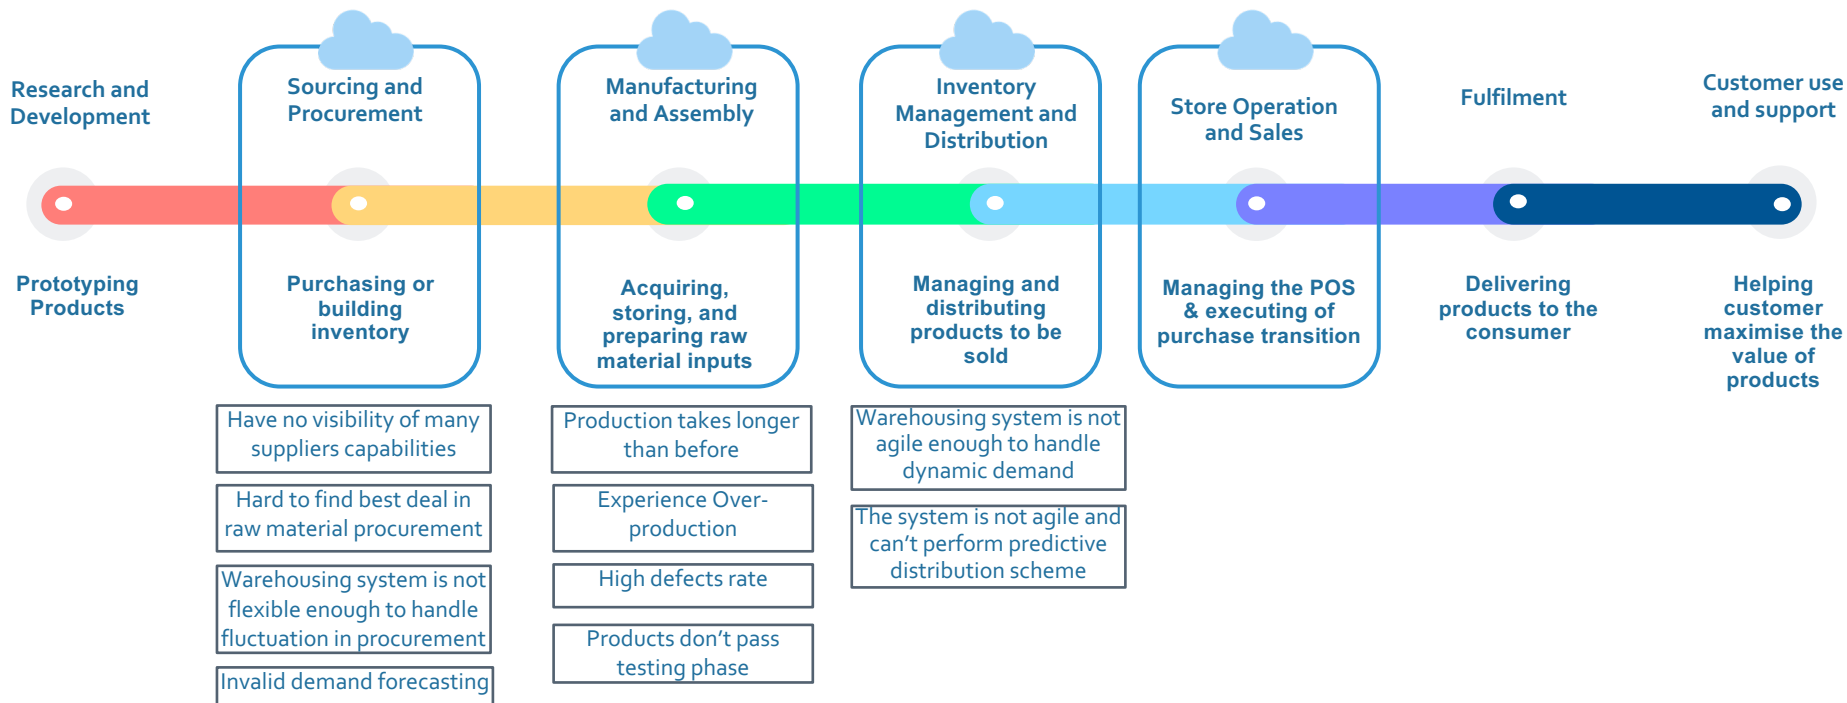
Research and Development

Prototyping Products

Sourcing and Procurement

Purchasing or building inventory

Manufacturing and Assembly

Acquiring, storing, and preparing raw material inputs

Inventory Management and Distribution

Managing and distributing products to be sold

Store Operation and Sales

Managing the POS & executing of purchase transition

Fulfilment

Delivering products to the consumer

Customer use and support

Helping customer maximise the value of products

Have no visibility of many suppliers capabilities

Hard to find best deal in raw material procurement

Warehousing system is not flexible enough to handle fluctuation in procurement

Invalid demand forecasting

Production takes longer than before

Experience Over-production

High defects rate

Products don't pass testing phase

Warehousing system is not agile enough to handle dynamic demand

The system is not agile and can't perform predictive distribution scheme